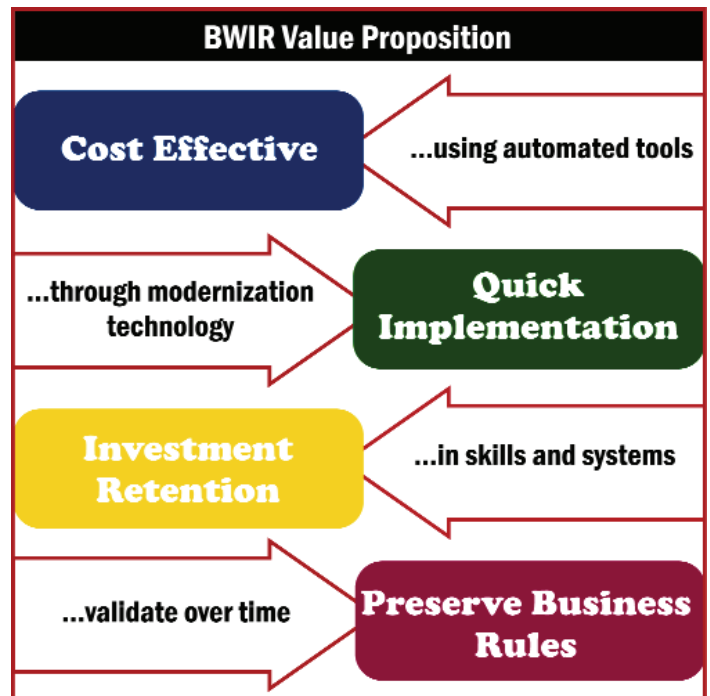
BWIR Value Proposition

Cost Effective

...using automated tools

...through modernization technology

Quick Implementation

Investment Retention

...in skills and systems

...validate over time

Preserve Business Rules